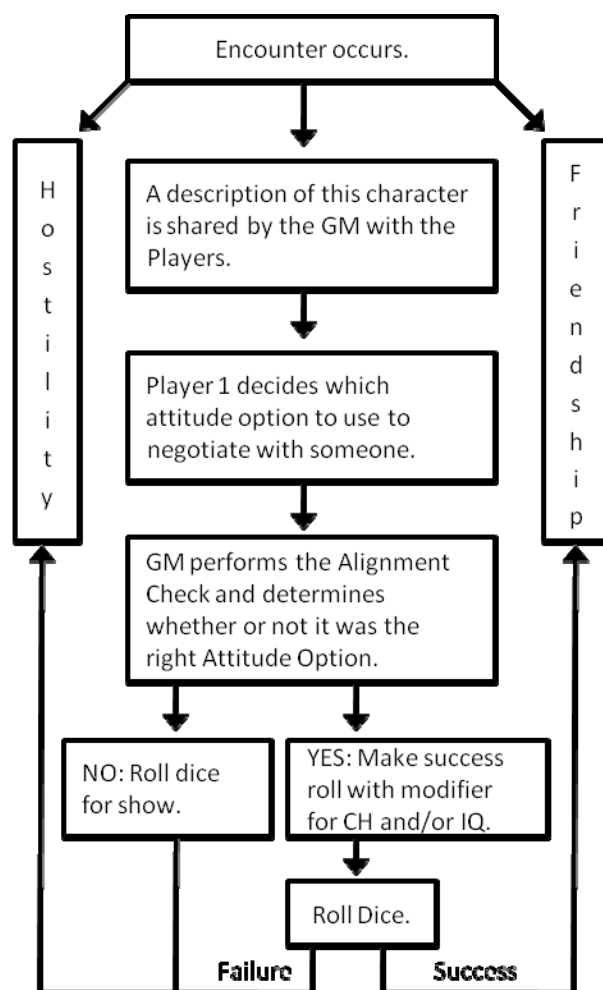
Encounter occurs.

Hostility

A description of this character is shared by the GM with the Players.

Friendship

Player 1 decides which attitude option to use to negotiate with someone.

GM performs the Alignment Check and determines whether or not it was the right Attitude Option.

NO: Roll dice for show.

YES: Make success roll with modifier for CH and/or IQ.

Roll Dice.

Failure

Success